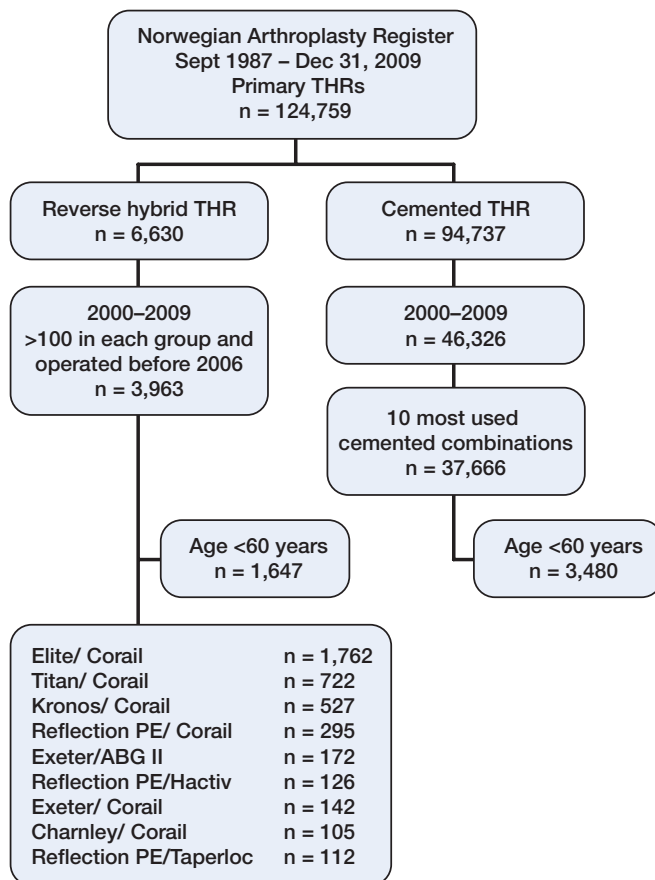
Norwegian Arthroplasty Register
Sept 1987 – Dec 31, 2009
Primary THRs
n = 124,759

Reverse hybrid THR
n = 6,630

Cemented THR
n = 94,737

2000–2009
>100 in each group and operated before 2006
n = 3,963

2000–2009
n = 46,326

10 most used cemented combinations
n = 37,666

Age <60 years
n = 1,647

Age <60 years
n = 3,480

| | |
|---|---|
| Elite/ Corail | n = 1,762 |
| Titan/ Corail | n = 722 |
| Kronos/ Corail | n = 527 |
| Reflection PE/ Corail | n = 295 |
| Exeter/ABG II | n = 172 |
| Reflection PE/Hactiv | n = 126 |
| Exeter/ Corail | n = 142 |
| Charnley/ Corail | n = 105 |
| Reflection PE/Taperloc | n = 112 |